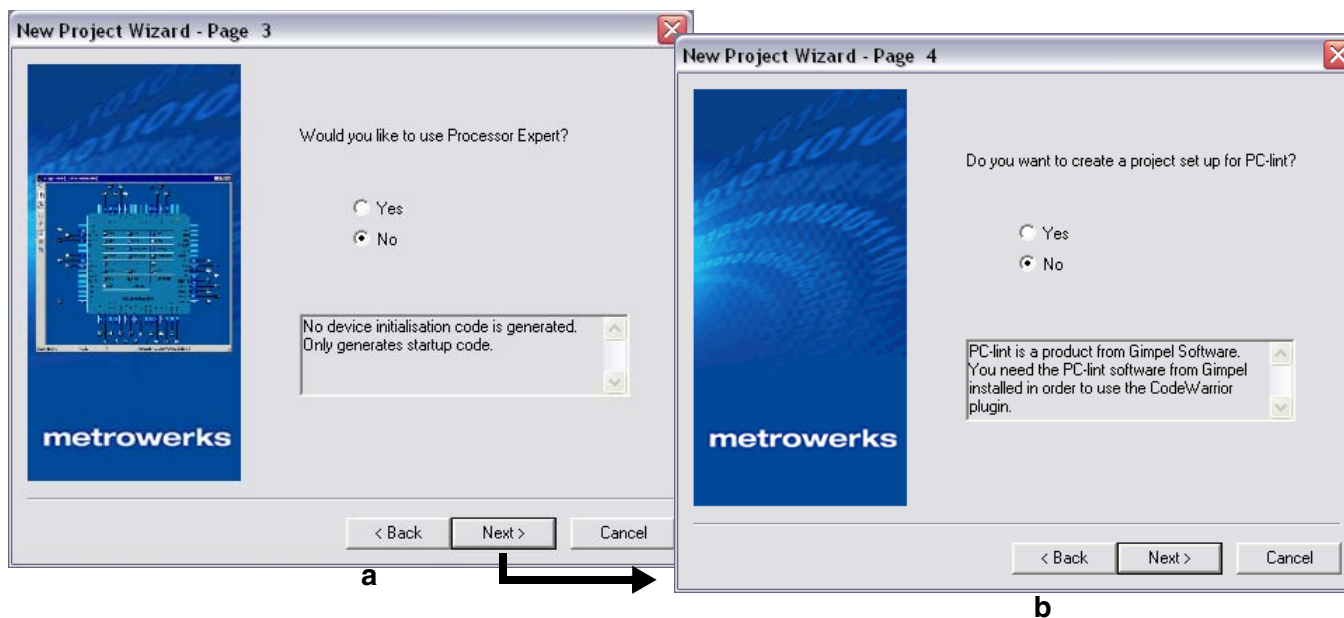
New Project Wizard - Page 3

Would you like to use Processor Expert?

Yes

No

No device initialisation code is generated. Only generates startup code.

metrowerks

< Back

Next >

Cancel

a

New Project Wizard - Page 4

Do you want to create a project set up for PC-lint?

Yes

No

PC-lint is a product from Gimpel Software. You need the PC-lint software from Gimpel installed in order to use the CodeWarrior plugin.

metrowerks

< Back

Next >

Cancel

b